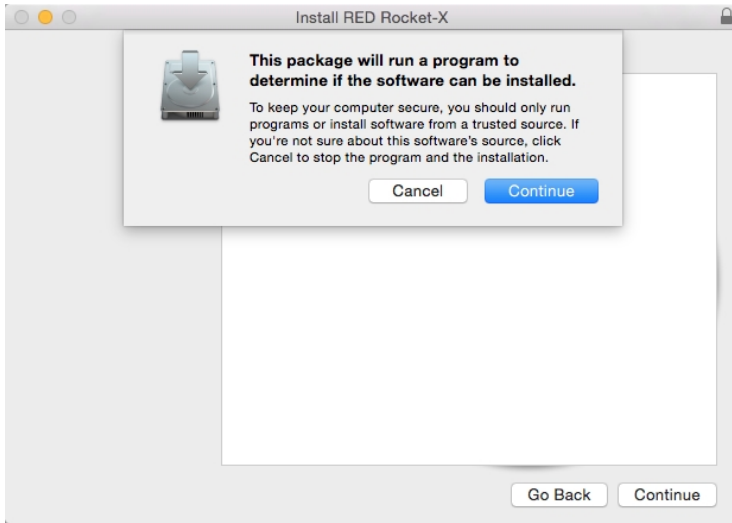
Install RED Rocket-X

This package will run a program to determine if the software can be installed.

To keep your computer secure, you should only run programs or install software from a trusted source. If you're not sure about this software's source, click Cancel to stop the program and the installation.

Cancel

Continue

Go Back

Continue